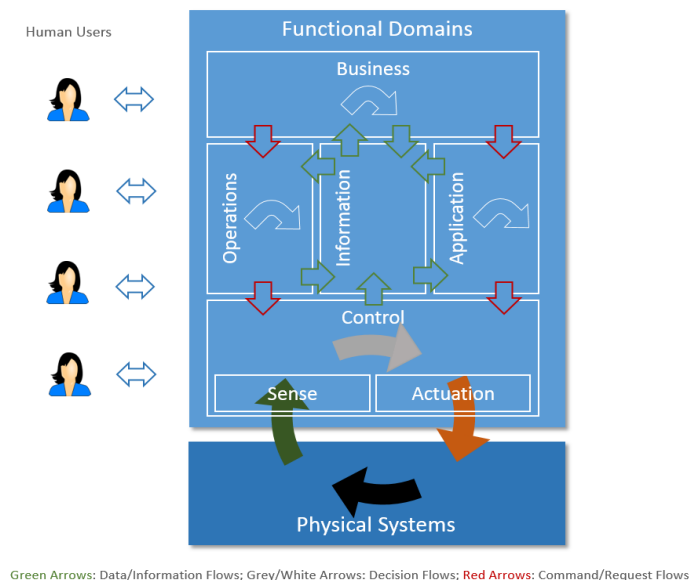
Human Users

Functional Domains

Business

Operations

Information

Application

Control

Sense

Actuation

Physical Systems

Green Arrows: Data/Information Flows; Grey/White Arrows: Decision Flows; Red Arrows: Command/Request Flows